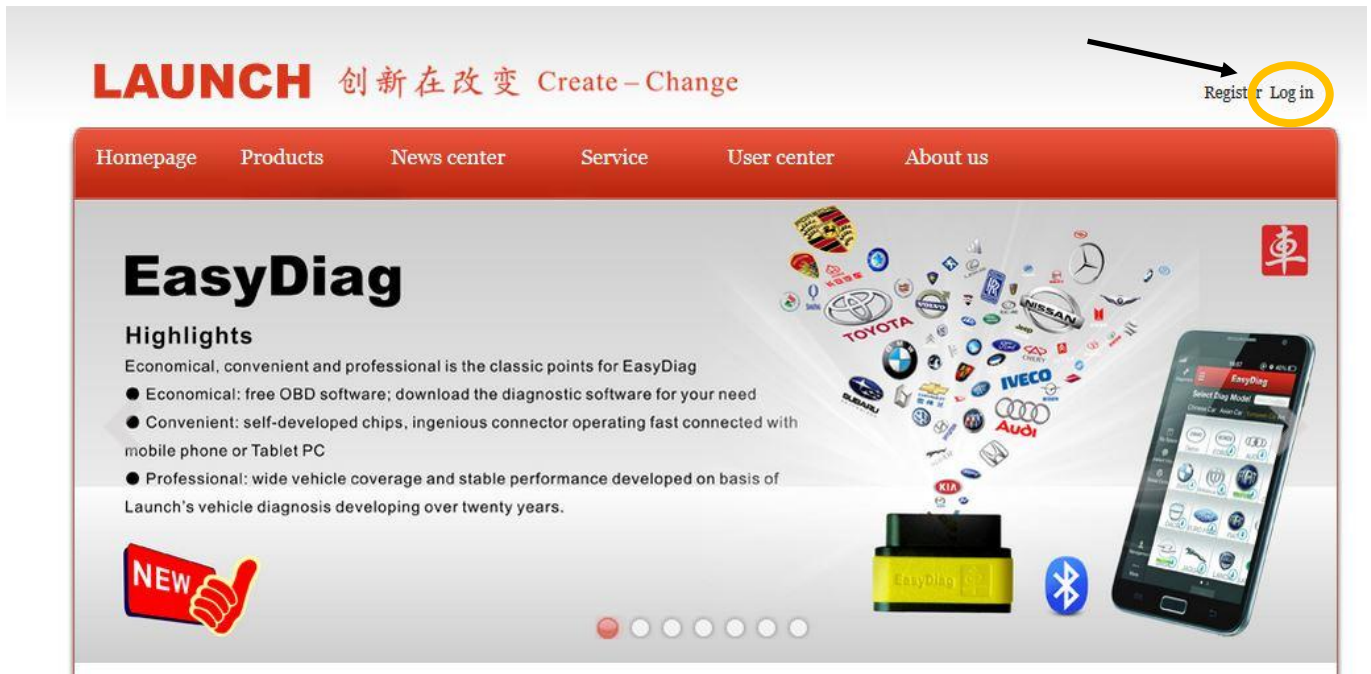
LAUNCH 创新在改变 Create – Change

Regist r Log in

Homepage Products News center Service User center About us

EasyDiag

Highlights

Economical, convenient and professional is the classic points for EasyDiag

● Economical: free OBD software; download the diagnostic software for your need

● Convenient: self-developed chips, ingenious connector operating fast connected with mobile phone or Tablet PC

● Professional: wide vehicle coverage and stable performance developed on basis of Launch's vehicle diagnosis developing over twenty years.

NEW

TOYOTA NISSAN IVECO Audi KIA SUBARU

EasyDiag

Select Diag Model

EasyDiag

車